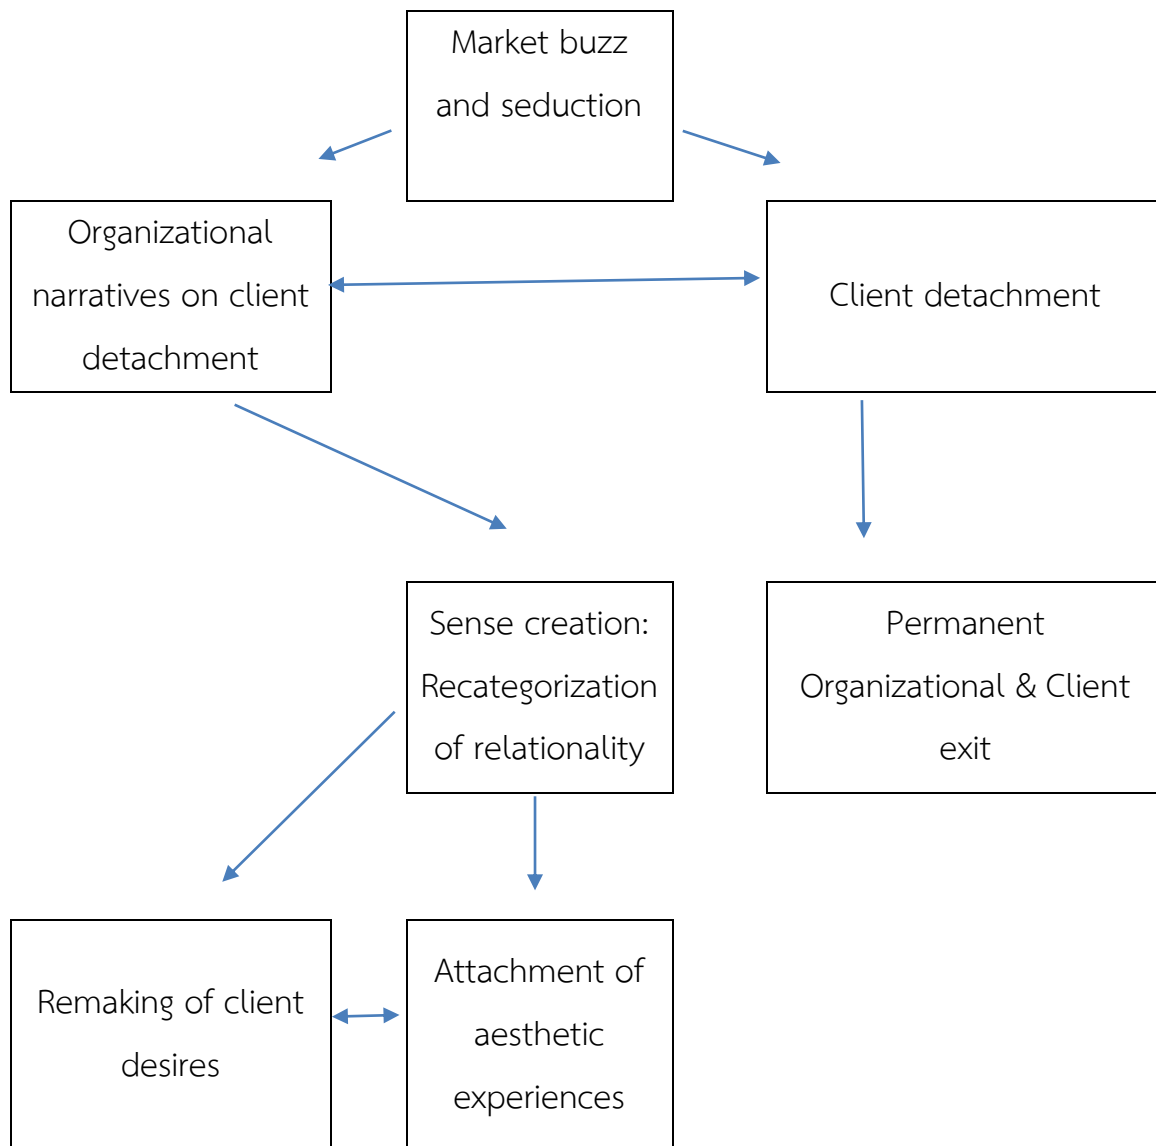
Market buzz and seduction

Organizational narratives on client detachment

Client detachment

Sense creation: Recategorization of relationality

Permanent Organizational & Client exit

Remaking of client desires

Attachment of aesthetic experiences